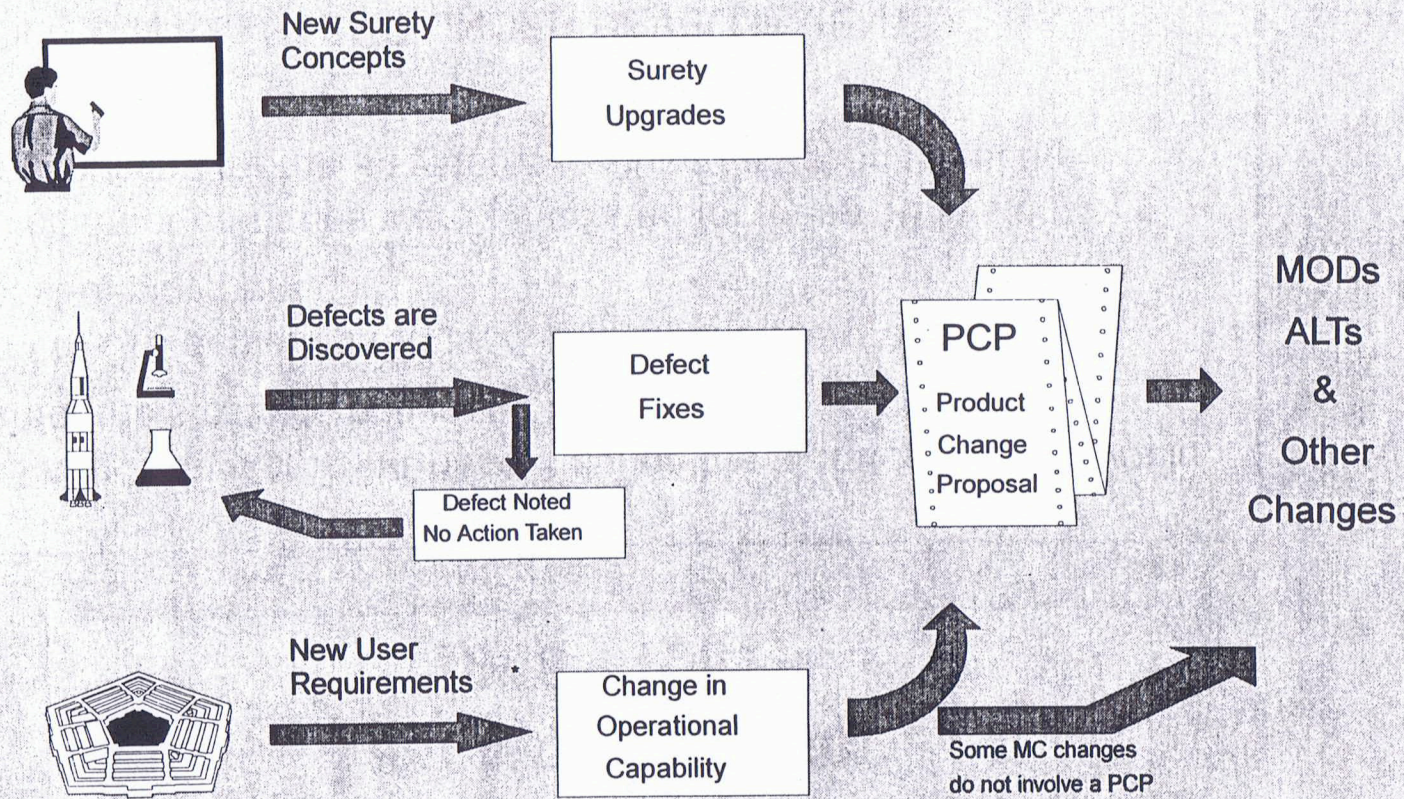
New Surety Concepts

Surety Upgrades

Defects are Discovered

Defect Fixes

Defect Noted No Action Taken

PCP

Product Change Proposal

MODs ALTs & Other Changes

New User Requirements

Change in Operational Capability

Some MC changes do not involve a PCP